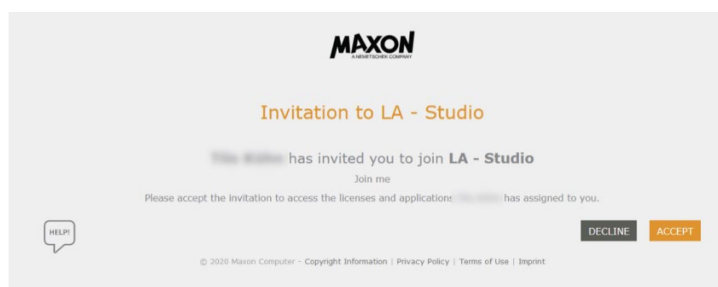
MAXON
A NEMETSCHEK COMPANY

Invitation to LA - Studio

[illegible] has invited you to join **LA - Studio**

Join me

Please accept the invitation to access the licenses and applications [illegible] has assigned to you.

HELP!

DECLINE ACCEPT

© 2020 Maxon Computer - Copyright Information | Privacy Policy | Terms of Use | Imprint